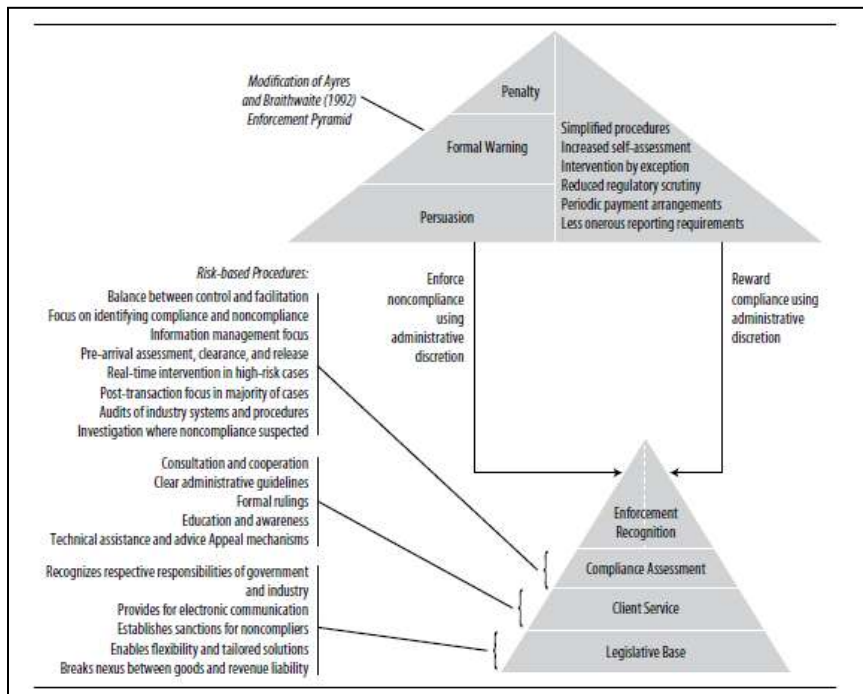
Modification of Ayres and Braithwaite (1992) Enforcement Pyramid

Penalty

Formal Warning

Persuasion

Simplified procedures
Increased self-assessment
Intervention by exception
Reduced regulatory scrutiny
Periodic payment arrangements
Less onerous reporting requirements

Enforce noncompliance using administrative discretion

Reward compliance using administrative discretion

Risk-based Procedures:
Balance between control and facilitation
Focus on identifying compliance and noncompliance
Information management focus
Pre-arrival assessment, clearance, and release
Real-time intervention in high-risk cases
Post-transaction focus in majority of cases
Audits of industry systems and procedures
Investigation where noncompliance suspected

Consultation and cooperation
Clear administrative guidelines
Formal rulings
Education and awareness
Technical assistance and advice Appeal mechanisms

Recognizes respective responsibilities of government and industry
Provides for electronic communication
Establishes sanctions for noncompliers
Enables flexibility and tailored solutions
Breaks nexus between goods and revenue liability

Enforcement Recognition

Compliance Assessment

Client Service

Legislative Base